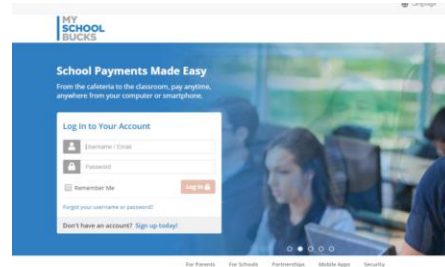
Language

MY SCHOOL BUCKS

School Payments Made Easy

From the cafeteria to the classroom, pay anytime, anywhere from your computer or smartphone.

Log In to Your Account

Username / Email

Password

Remember Me

Log In

Forgot your username or password?

Don't have an account? Sign up today!

For Parents For Schools Partnerships Mobile Apps Security